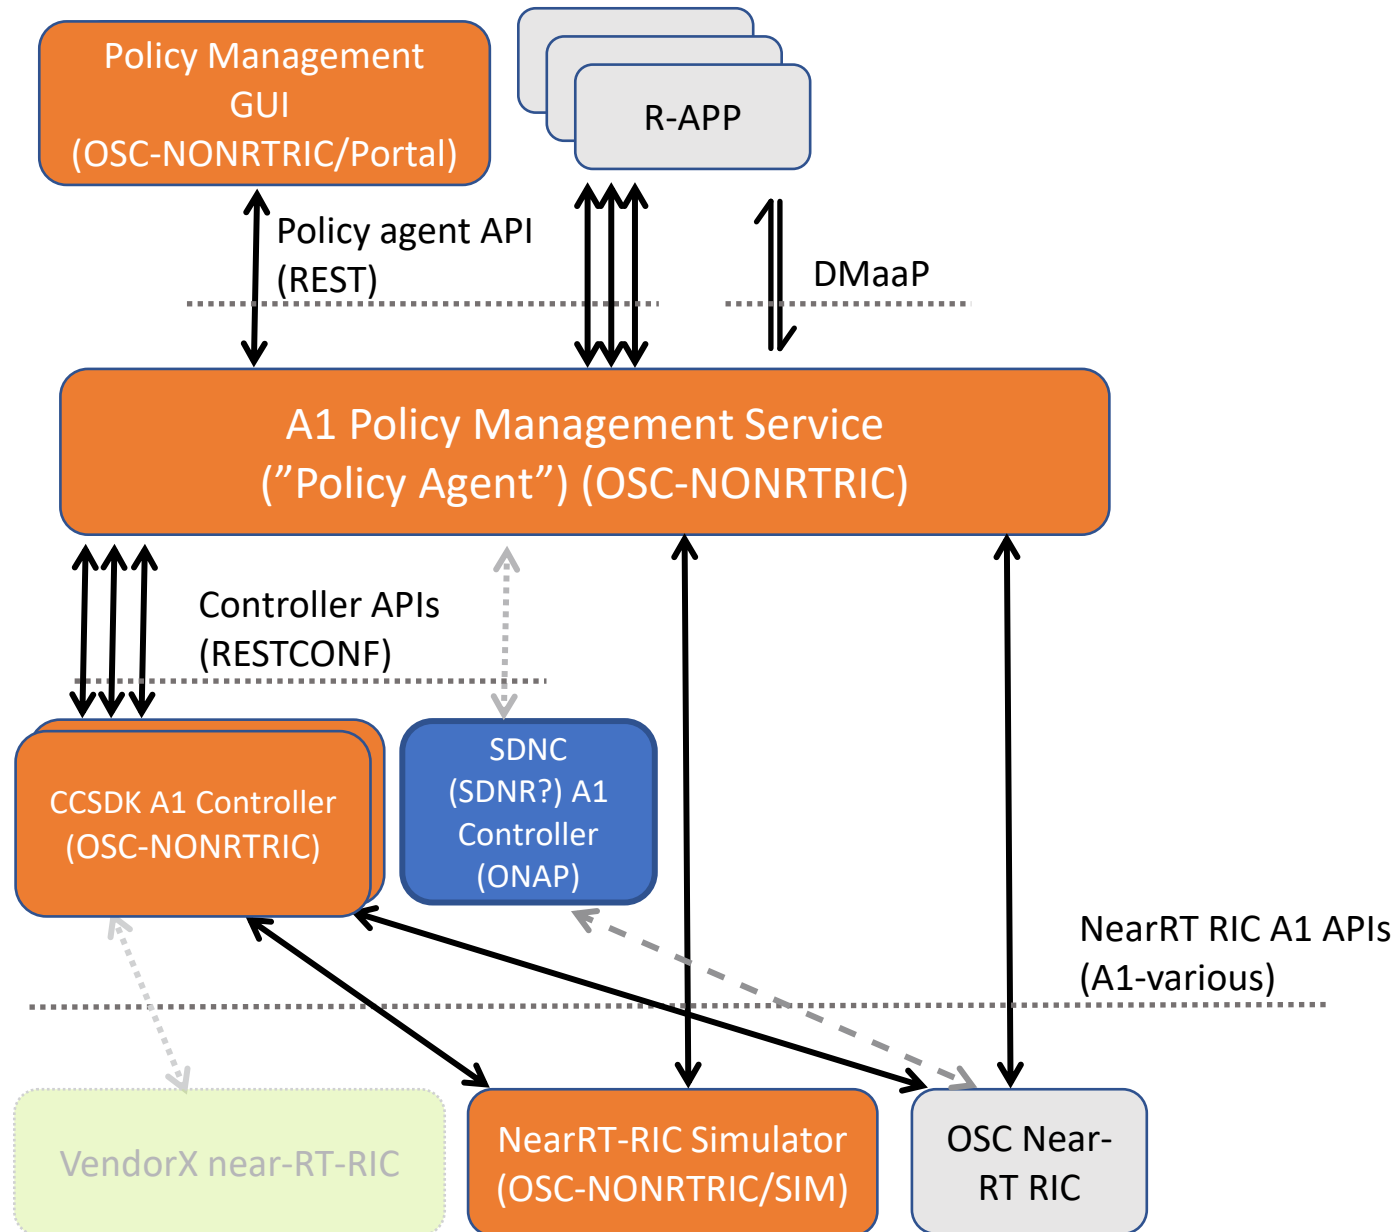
Policy Management GUI (OSC-NONRTRIC/Portal)

R-APP

Policy agent API (REST)

DMaaP

A1 Policy Management Service (”Policy Agent”) (OSC-NONRTRIC)

Controller APIs (RESTCONF)

CCSDK A1 Controller (OSC-NONRTRIC)

SDNC (SDNR?) A1 Controller (ONAP)

NearRT RIC A1 APIs (A1-various)

VendorX near-RT-RIC

NearRT-RIC Simulator (OSC-NONRTRIC/SIM)

OSC Near-RT RIC